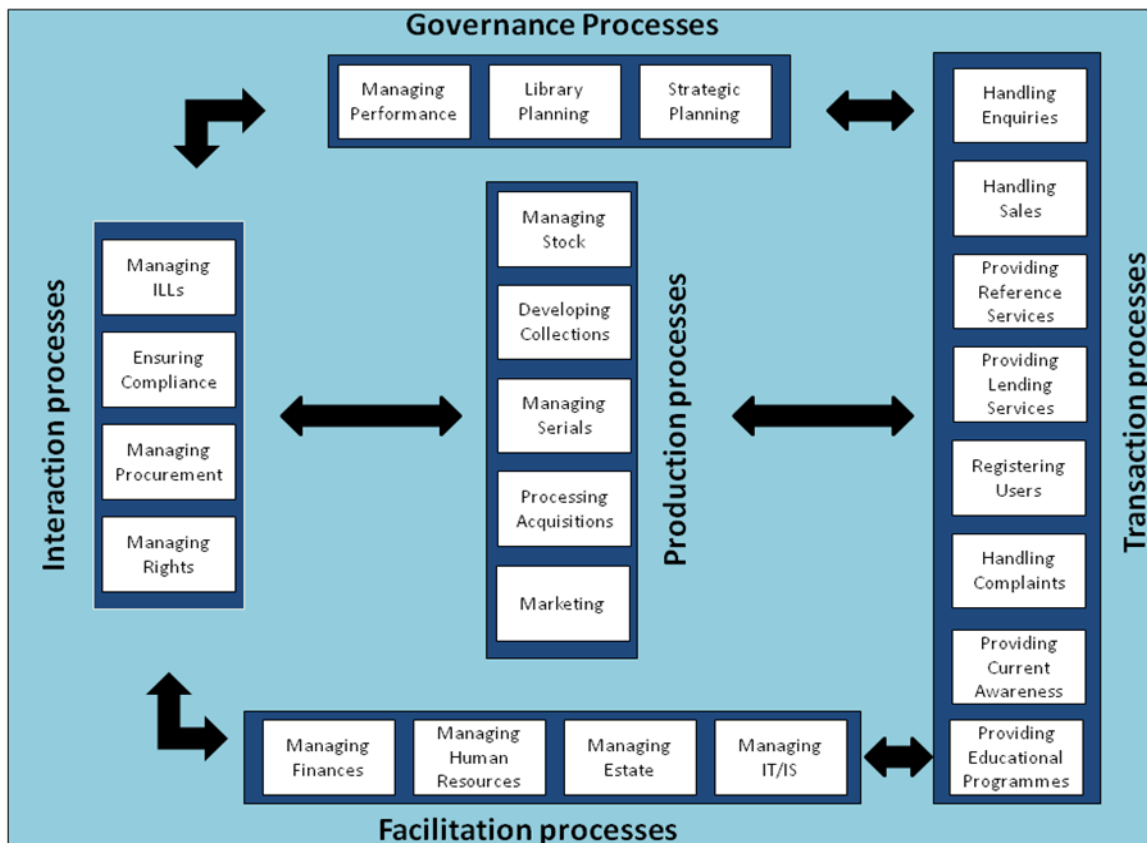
Governance Processes

Managing Performance

Library Planning

Strategic Planning

Interaction processes

Managing ILLs

Ensuring Compliance

Managing Procurement

Managing Rights

Managing Stock

Developing Collections

Managing Serials

Processing Acquisitions

Marketing

Production processes

Handling Enquiries

Handling Sales

Providing Reference Services

Providing Lending Services

Registering Users

Handling Complaints

Providing Current Awareness

Providing Educational Programmes

Transaction processes

Managing Finances

Managing Human Resources

Managing Estate

Managing IT/IS

Facilitation processes